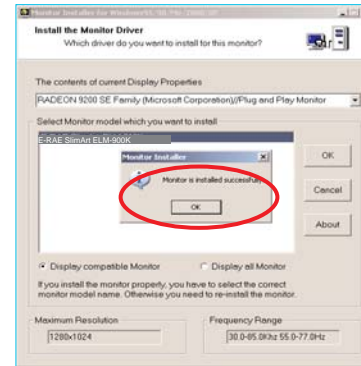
Monitor Installer for Windows95/98/Me/2000/XP

Install the Monitor Driver
Which driver do you want to install for this monitor?

The contents of current Display Properties

RADEON 9200 SE Family (Microsoft Corporation)/Plug and Play Monitor

Select Monitor model which you want to install

E-RAE SlimArt ELM-900K

Monitor Installer

Monitor is installed successfully

OK

OK

Cancel

About

Display compatible Monitor

Display all Monitor

If you install the monitor properly, you have to select the correct monitor model name. Otherwise you need to re-install the monitor.

Maximum Resolution

1280x1024

Frequency Range

30.0-85.0Khz 55.0-77.0Hz